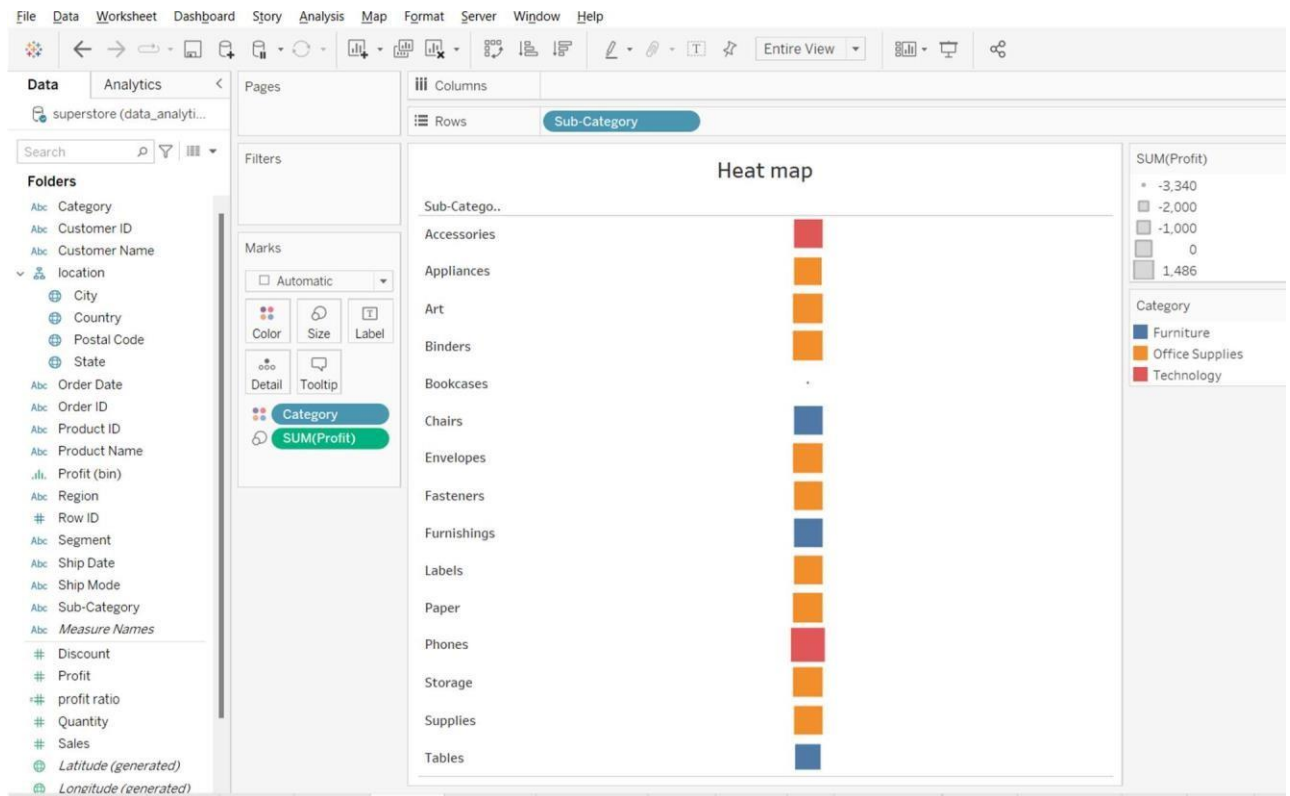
File Data Worksheet Dashboard Story Analysis Map Format Server Window Help

Entire View

Data Analytics
superstore (data_analyti...
Search
Folders
Abc Category
Abc Customer ID
Abc Customer Name
location
City
Country
Postal Code
State
Abc Order Date
Abc Order ID
Abc Product ID
Abc Product Name
Profit (bin)
Abc Region
# Row ID
Abc Segment
Abc Ship Date
Abc Ship Mode
Abc Sub-Category
Abc Measure Names
# Discount
# Profit
# profit ratio
# Quantity
# Sales
Latitude (generated)
Longitude (generated)

Pages

Filters

Marks
Automatic
Color Size Label
Detail Tooltip
Category
SUM(Profit)

Columns
Rows Sub-Category

Heat map
Sub-Catego..
Accessories
Appliances
Art
Binders
Bookcases
Chairs
Envelopes
Fasteners
Furnishings
Labels
Paper
Phones
Storage
Supplies
Tables

SUM(Profit)
-3,340
-2,000
-1,000
0
1,486

Category
Furniture
Office Supplies
Technology